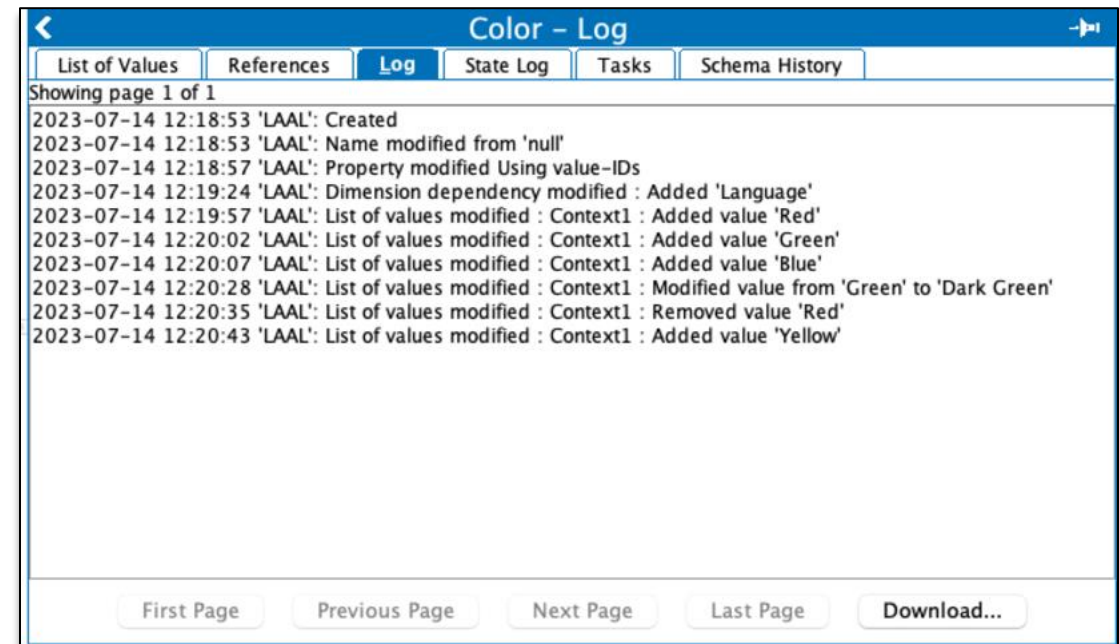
Color – Log

List of Values | References | Log | State Log | Tasks | Schema History

Showing page 1 of 1
2023-07-14 12:18:53 'LAAL': Created
2023-07-14 12:18:53 'LAAL': Name modified from 'null'
2023-07-14 12:18:57 'LAAL': Property modified Using value-IDs
2023-07-14 12:19:24 'LAAL': Dimension dependency modified : Added 'Language'
2023-07-14 12:19:57 'LAAL': List of values modified : Context1 : Added value 'Red'
2023-07-14 12:20:02 'LAAL': List of values modified : Context1 : Added value 'Green'
2023-07-14 12:20:07 'LAAL': List of values modified : Context1 : Added value 'Blue'
2023-07-14 12:20:28 'LAAL': List of values modified : Context1 : Modified value from 'Green' to 'Dark Green'
2023-07-14 12:20:35 'LAAL': List of values modified : Context1 : Removed value 'Red'
2023-07-14 12:20:43 'LAAL': List of values modified : Context1 : Added value 'Yellow'

First Page | Previous Page | Next Page | Last Page | Download...